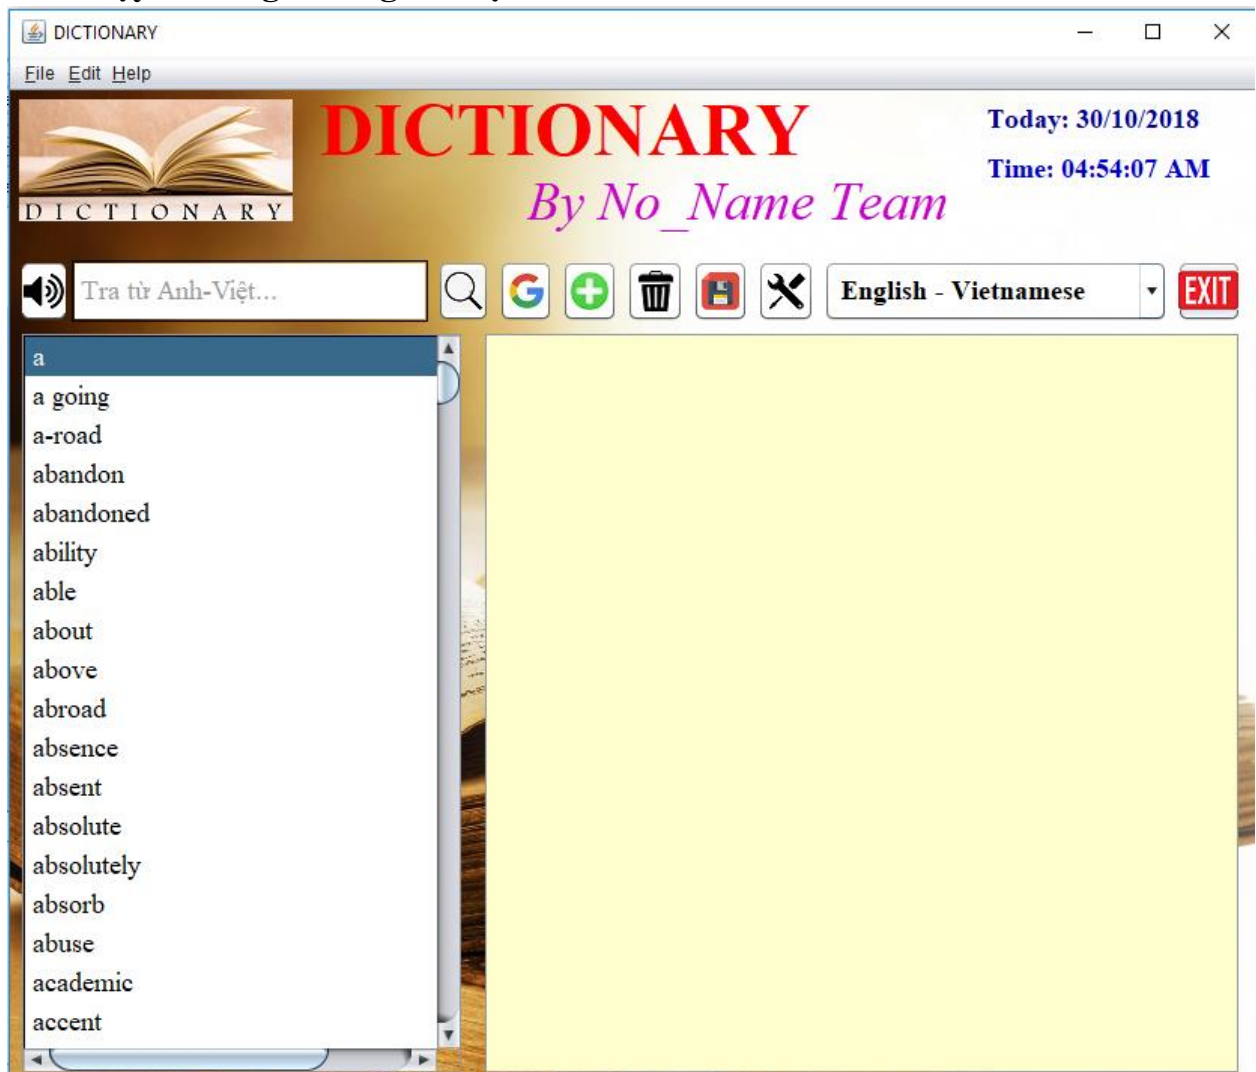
DICTIONARY
File Edit Help
DICTIONARY
DICTIONARY
By No_Name Team
Today: 30/10/2018
Time: 04:54:07 AM
Tra từ Anh-Việt...
English - Vietnamese
EXIT
a
a going
a-road
abandon
abandoned
ability
able
about
above
abroad
absence
absent
absolute
absolutely
absorb
abuse
academic
accent